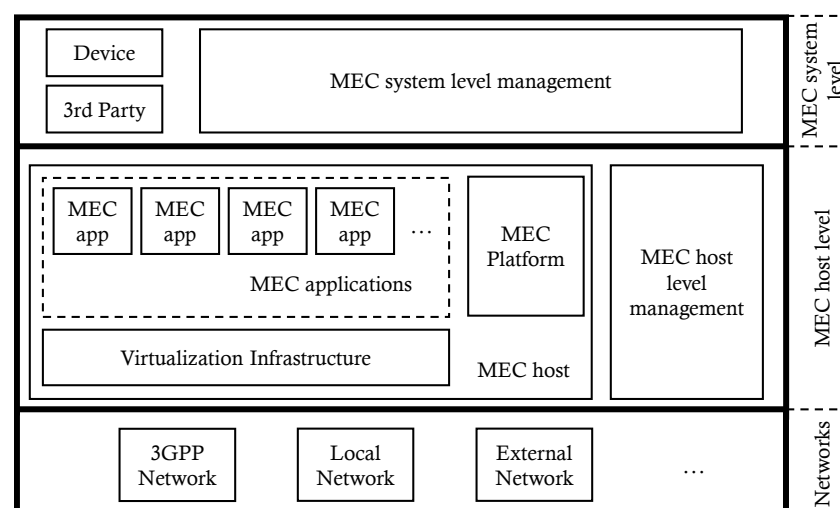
Device

3rd Party

MEC system level management

MEC system level

MEC app

MEC app

MEC app

MEC app

…

MEC applications

MEC Platform

Virtualization Infrastructure

MEC host

MEC host level management

MEC host level

3GPP Network

Local Network

External Network

…

Networks